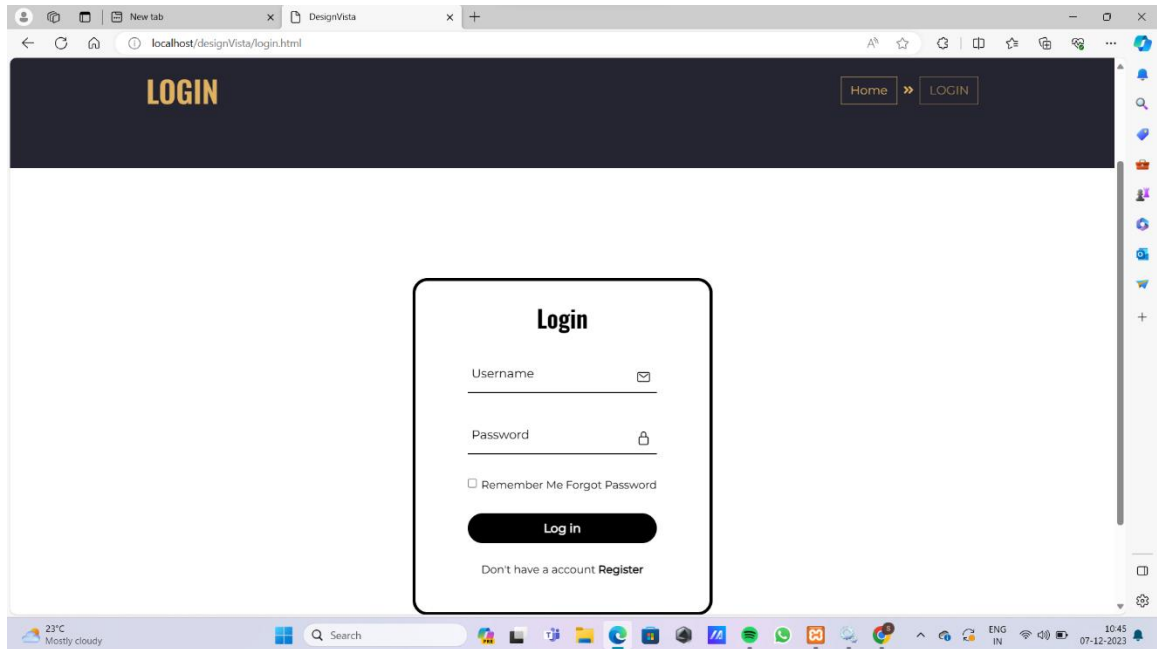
New tab
DesignVista
localhost/designVista/login.html

LOGIN

Home » LOGIN

Login

Username

Password

Remember Me Forgot Password

Log in

Don't have a account Register

23°C
Mostly cloudy

Search

ENG
IN

10:45
07-12-2023